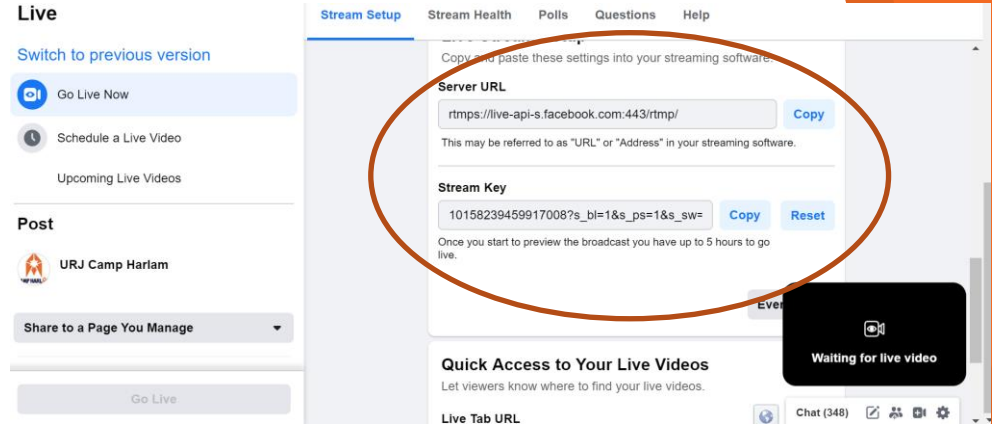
Live

Switch to previous version

Go Live Now

Schedule a Live Video

Upcoming Live Videos

Post

URJ Camp Harlam

Share to a Page You Manage

Go Live

Stream Setup Stream Health Polls Questions Help

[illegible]

Copy and paste these settings into your streaming software.

Server URL

rtmps://live-api-s.facebook.com:443/rtmp/

Copy

This may be referred to as "URL" or "Address" in your streaming software.

Stream Key

10158239459917008?s_bl=1&s_ps=1&s_sw=

Copy

Reset

Once you start to preview the broadcast you have up to 5 hours to go live.

Eve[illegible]

Quick Access to Your Live Videos

Let viewers know where to find your live videos.

Live Tab URL

Waiting for live video

Chat (348)